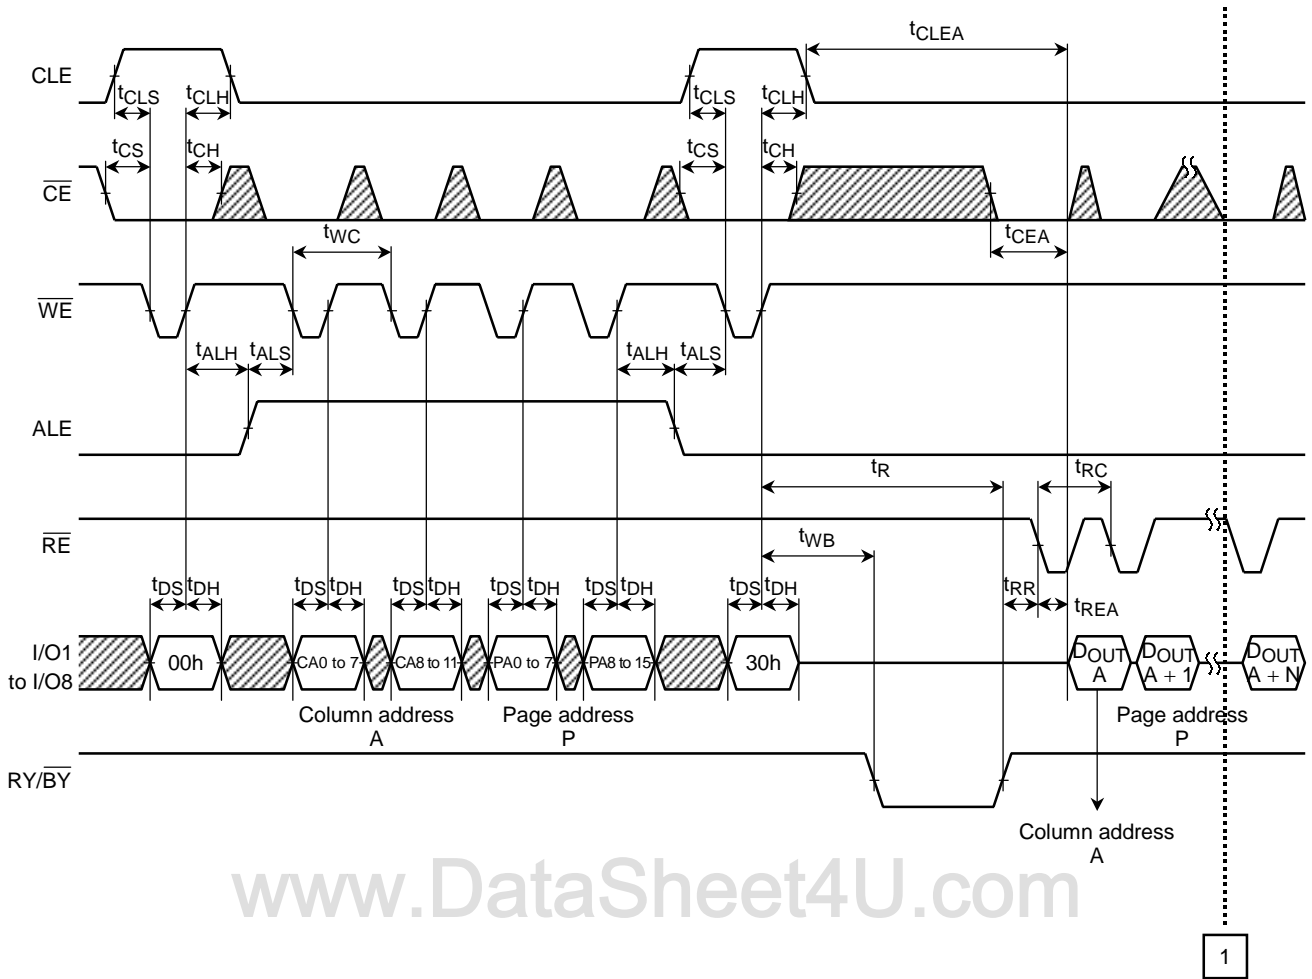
$t_{CLEA}$

CLE

$t_{CLS}$ $t_{CLH}$ $t_{CLS}$ $t_{CLH}$

$t_{CS}$ $t_{CH}$ $t_{CS}$ $t_{CH}$

$\overline{CE}$

$t_{CEA}$

$t_{WC}$

$\overline{WE}$

$t_{ALH}$ $t_{ALS}$ $t_{ALH}$ $t_{ALS}$

ALE

$t_R$ $t_{RC}$

$\overline{RE}$

$t_{WB}$

$t_{DS}$ $t_{DH}$ $t_{DS}$ $t_{DH}$ $t_{DS}$ $t_{DH}$ $t_{DS}$ $t_{DH}$ $t_{DS}$ $t_{DH}$ $t_{DS}$ $t_{DH}$ $t_{RR}$ $t_{REA}$

I/O1 to I/O8

00h CA0 to 7 CA8 to 11 PA0 to 7 PA8 to 15 30h $D_{OUT}$ A $D_{OUT}$ A + 1 $D_{OUT}$ A + N

Column address A

Page address P

Page address P

RY/$\overline{BY}$

Column address A

www.DataSheet4U.com

1